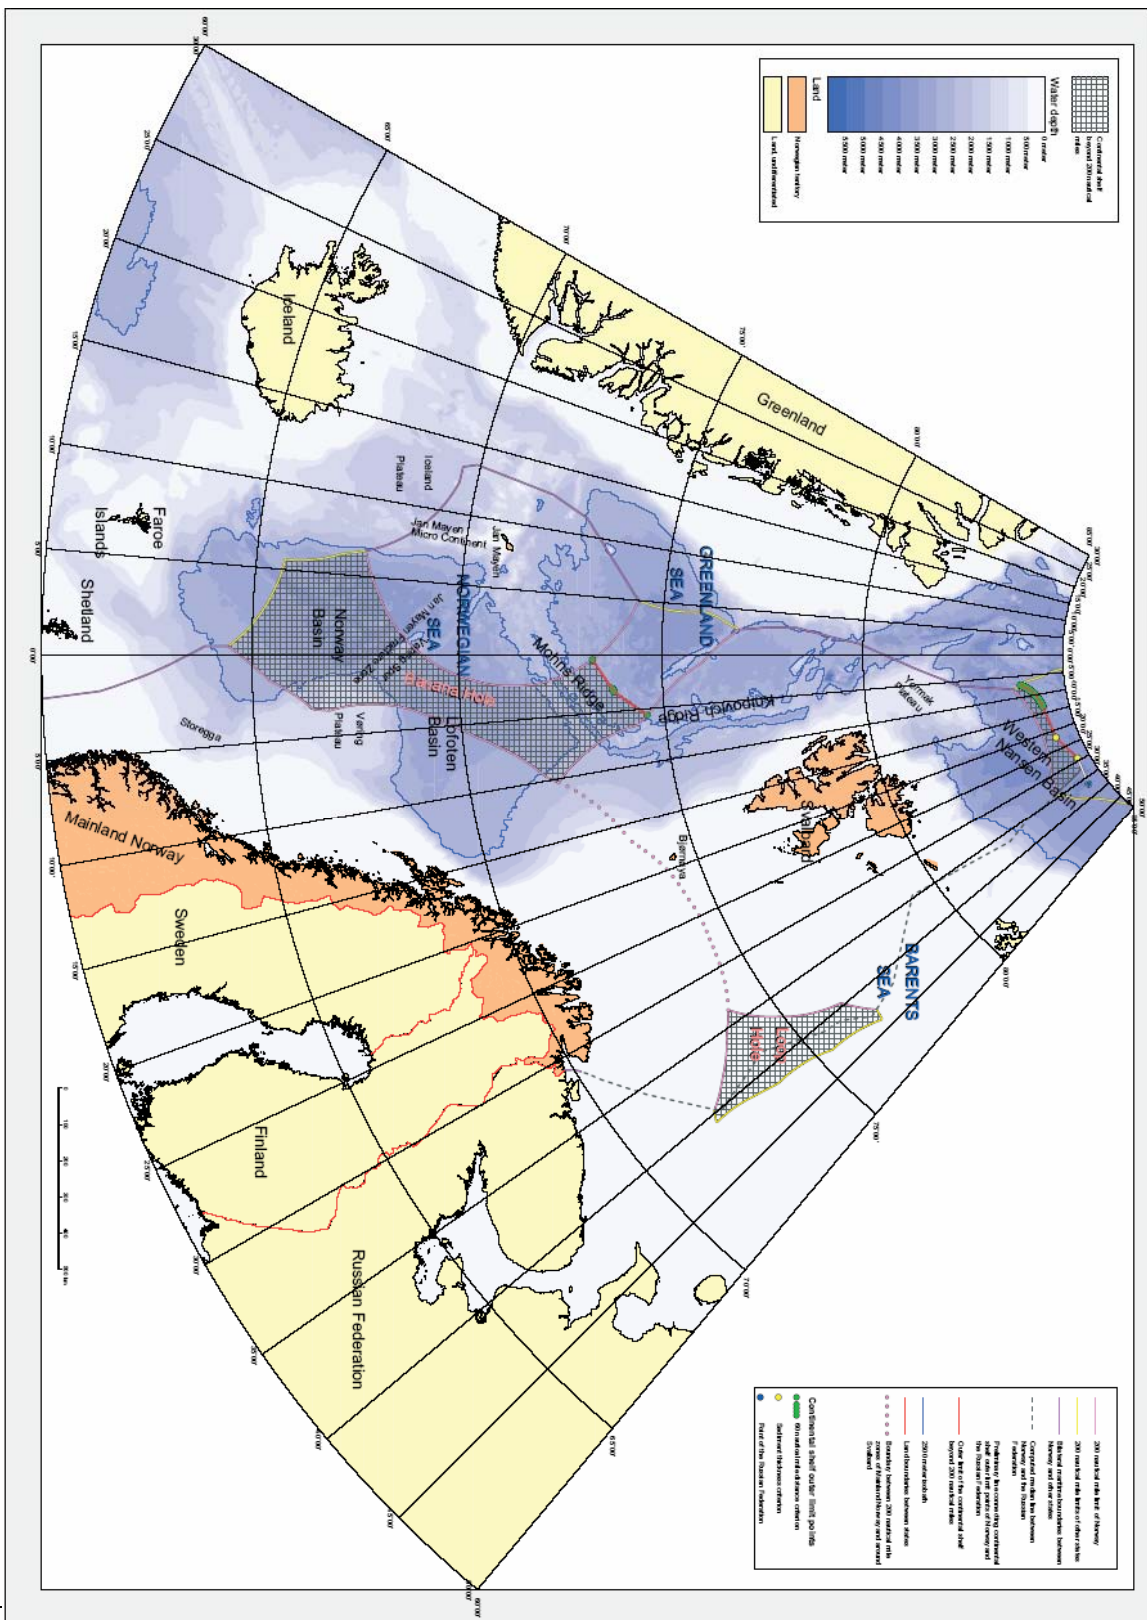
Continental shelf beyond 200 nautical miles

Water depth
0 meter
500 meter
1000 meter
1500 meter
2000 meter
2500 meter
3000 meter
3500 meter
4000 meter
4500 meter
5000 meter
5500 meter

Land
Norwegian territory
Land, undifferentiated

Greenland
Iceland
Iceland Plateau
Jan Mayen
Jan Mayen Micro Continent
Faroe Islands
Shetland
GREENLAND SEA
NORWEGIAN SEA
Jan Mayen Fracture Zone
Norway Basin
Banana Hole
Mohns Ridge
Knipovich Ridge
Yermak Plateau
Western Nansen Basin
Svalbard
Lofoten Basin
Vøring Plateau
Storegga
Bjørnøya
BARENTS SEA
Loop Hole
Mainland Norway
Sweden
Finland
Russian Federation

200 nautical mile limit of Norway
200 nautical mile limits of other states
Bilateral maritime boundaries between Norway and other states
Computed median line between Norway and the Russian Federation
Preliminary line connecting continental shelf outer limit points of Norway and the Russian Federation
Outer limit of the continental shelf beyond 200 nautical miles
2500 meter isobath
Land boundaries between states
Boundary between 200 nautical mile zones of Mainland Norway and around Svalbard

Continental shelf outer limit points
60 nautical mile distance criterion
Sediment thickness criterion
Point of the Russian Federation